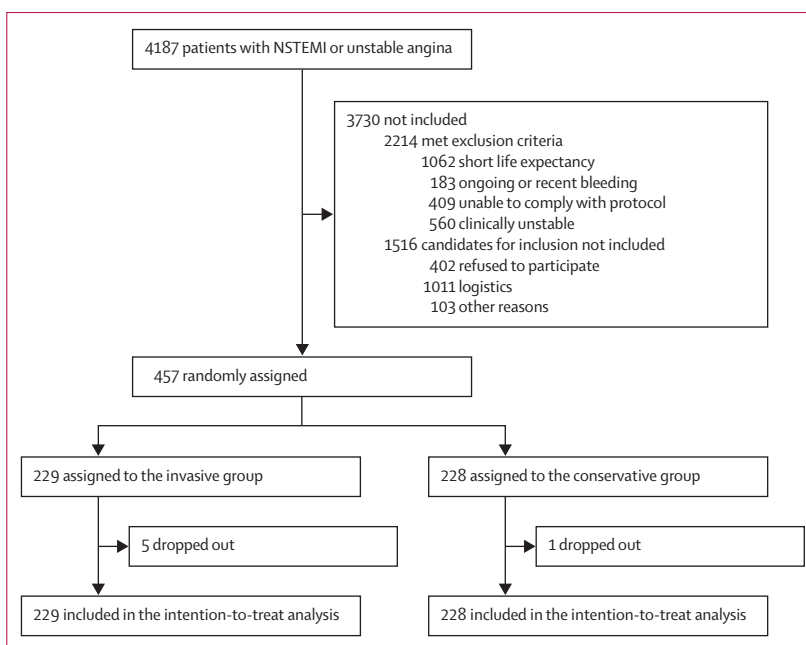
4187 patients with NSTEMI or unstable angina

3730 not included
2214 met exclusion criteria
1062 short life expectancy
183 ongoing or recent bleeding
409 unable to comply with protocol
560 clinically unstable
1516 candidates for inclusion not included
402 refused to participate
1011 logistics
103 other reasons

457 randomly assigned

229 assigned to the invasive group

5 dropped out

229 included in the intention-to-treat analysis

228 assigned to the conservative group

1 dropped out

228 included in the intention-to-treat analysis